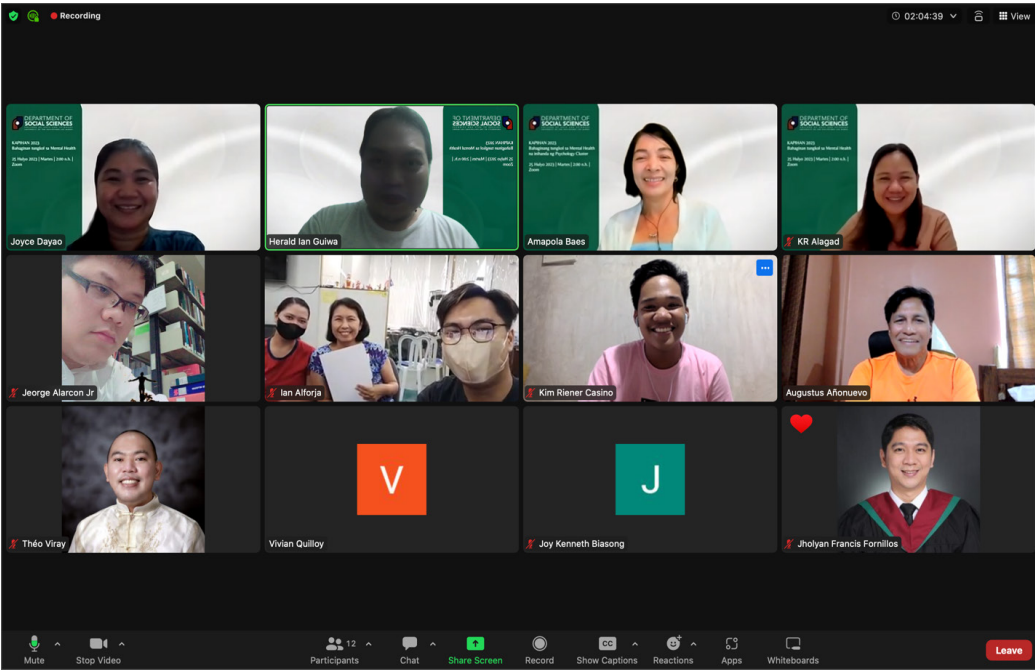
Recording

02:04:39

View

DEPARTMENT OF SOCIAL SCIENCES

KAPIHAN 2023
Bahaginan tungkol sa Mental Health

21 Hulyo 2023 | Martes | 2:00 n.h. | Zoom

Joyce Dayao

Herald Ian Guiwa

DEPARTMENT OF SOCIAL SCIENCES

KAPIHAN 2023
Bahaginan tungkol sa Mental Health sa Mata ng Psychology Classes

21 Hulyo 2023 | Martes | 2:00 n.h. | Zoom

Amapola Baes

DEPARTMENT OF SOCIAL SCIENCES

KAPIHAN 2023
Bahaginan tungkol sa Mental Health

21 Hulyo 2023 | Martes | 2:00 n.h. | Zoom

KR Alagad

Jeorge Alarcon Jr

Ian Alforja

Kim Riener Casino

Augustus Añonuevo

Théo Viray

V

Vivian Quilloy

J

Joy Kenneth Biasong

Jholyan Francis Fornillos

Mute

Stop Video

12

Participants

Chat

Share Screen

Record

CC

Show Captions

Reactions

Apps

Whiteboards

Leave